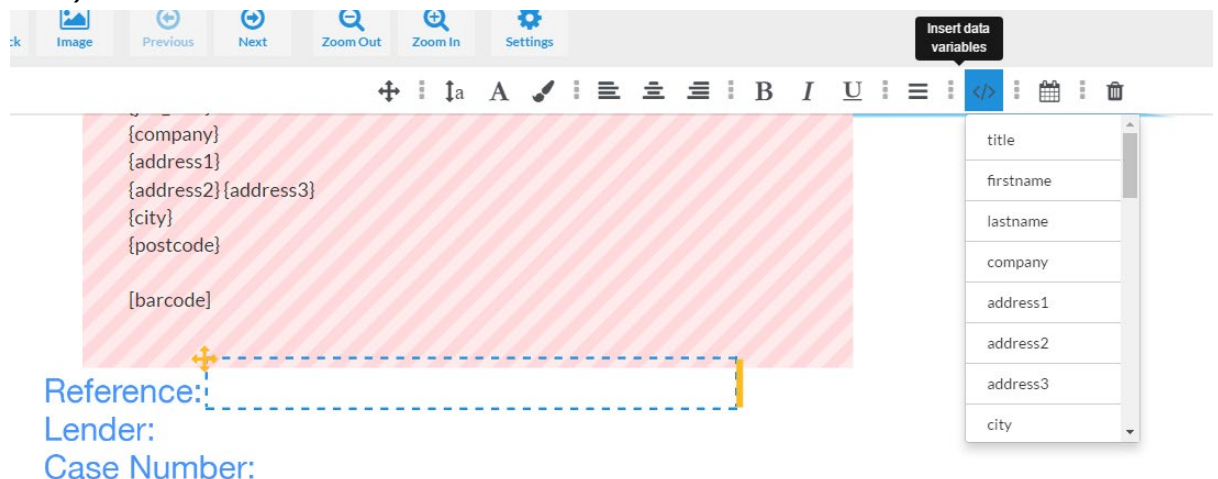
ck Image Previous Next Zoom Out Zoom In Settings

Insert data variables

{company}
{address1}
{address2} {address3}
{city}
{postcode}

[barcode]

Reference:
Lender:
Case Number:

title
firstname
lastname
company
address1
address2
address3
city